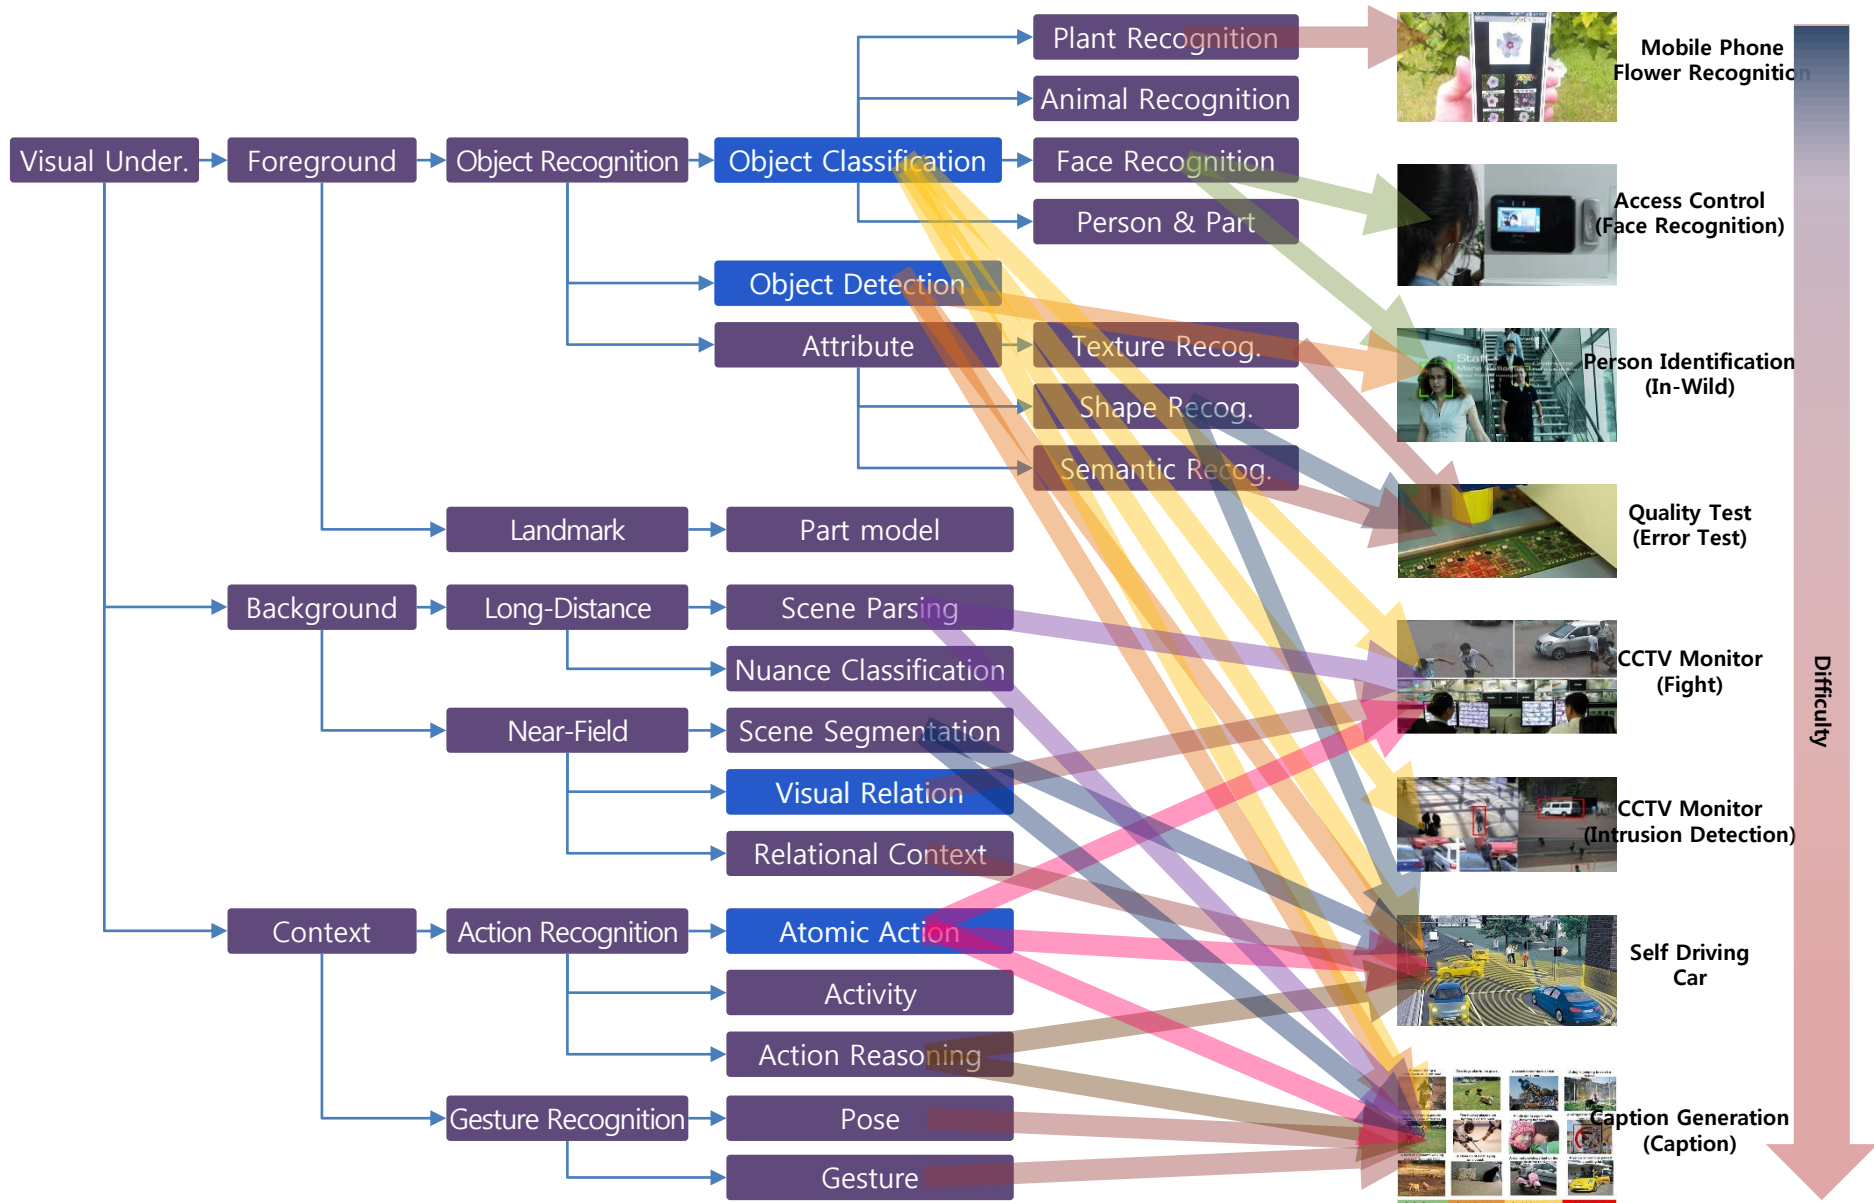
Visual Under.

Foreground

Object Recognition

Object Classification

Plant Recognition

Animal Recognition

Face Recognition

Person & Part

Object Detection

Attribute

Texture Recog.

Shape Recog.

Semantic Recog.

Landmark

Part model

Background

Long-Distance

Scene Parsing

Nuance Classification

Near-Field

Scene Segmentation

Visual Relation

Relational Context

Context

Action Recognition

Atomic Action

Activity

Action Reasoning

Gesture Recognition

Pose

Gesture

Mobile Phone Flower Recognition

Access Control (Face Recognition)

Person Identification (In-Wild)

Quality Test (Error Test)

CCTV Monitor (Fight)

CCTV Monitor (Intrusion Detection)

Self Driving Car

Caption Generation (Caption)

Difficulty